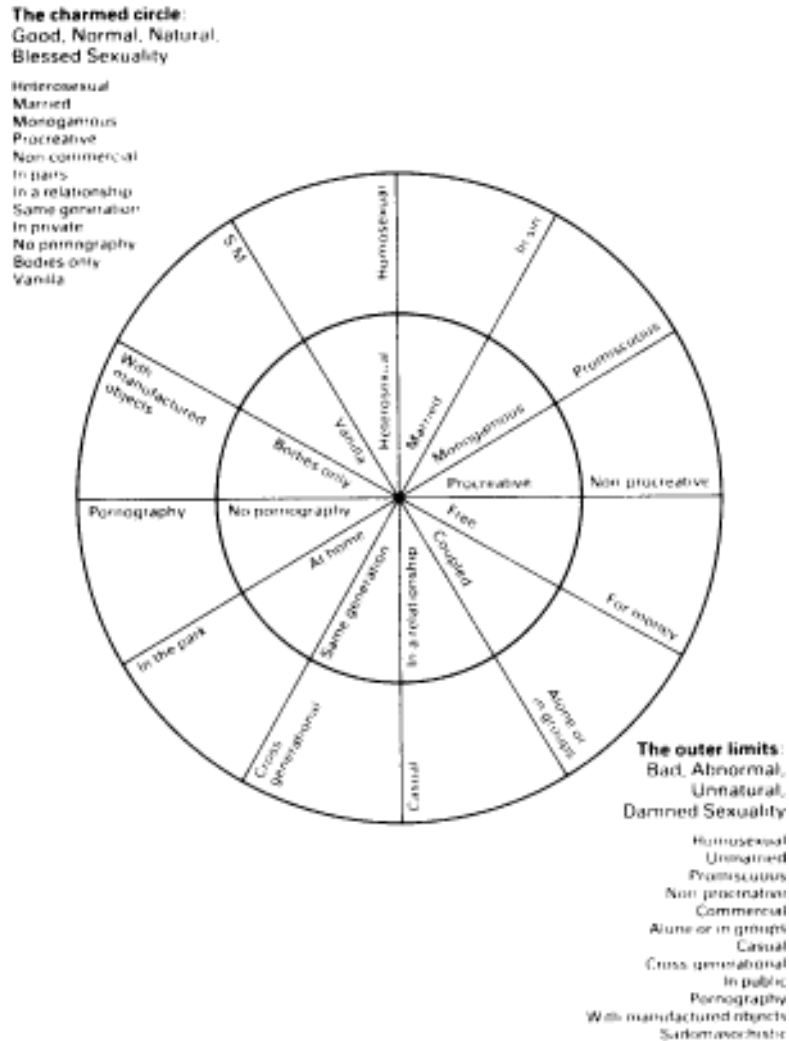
The charmed circle:
Good, Normal, Natural, Blessed Sexuality

Heterosexual
Married
Monogamous
Procreative
Non-commercial
In pairs
In a relationship
Same generation
In private
No pornography
Bodies only
Vanilla

S/M
Homosexual
In sin
Promiscuous
Non procreative
For money
Alone or in groups
Casual
Cross generational
In the park
Pornography
With manufactured objects

Heterosexual
Married
Monogamous
Procreative
Free
Coupled
In a relationship
Same generation
At home
No pornography
Bodies only
Vanilla

The outer limits:
Bad, Abnormal, Unnatural, Damned Sexuality

Homosexual
Unmarried
Promiscuous
Non procreative
Commercial
Alone or in groups
Casual
Cross generational
In public
Pornography
With manufactured objects
Sadomasochistic